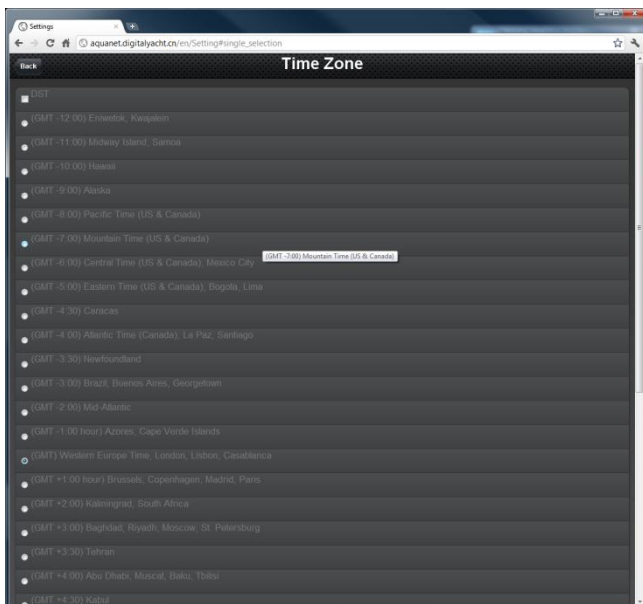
Settings

aquanet.digitalyacht.cn/en/Setting#single_selection

Back

Time Zone

DST

(GMT -12:00) Eniwetok, Kwajalein

(GMT -11:00) Midway Island, Samoa

(GMT -10:00) Hawaii

(GMT -9:00) Alaska

(GMT -8:00) Pacific Time (US & Canada)

(GMT -7:00) Mountain Time (US & Canada)

(GMT -7:00) Mountain Time (US & Canada)

(GMT -6:00) Central Time (US & Canada), Mexico City

(GMT -5:00) Eastern Time (US & Canada), Bogota, Lima

(GMT -4:30) Caracas

(GMT -4:00) Atlantic Time (Canada), La Paz, Santiago

(GMT -3:30) Newfoundland

(GMT -3:00) Brazil, Buenos Aires, Georgetown

(GMT -2:00) Mid-Atlantic

(GMT -1:00 hour) Azores, Cape Verde Islands

(GMT) Western Europe Time, London, Lisbon, Casablanca

(GMT +1:00 hour) Brussels, Copenhagen, Madrid, Paris

(GMT +2:00) Kaliningrad, South Africa

(GMT +3:00) Baghdad, Riyadh, Moscow, St. Petersburg

(GMT +3:30) Tehran

(GMT +4:00) Abu Dhabi, Muscat, Baku, Tbilisi

(GMT +4:30) Kabul